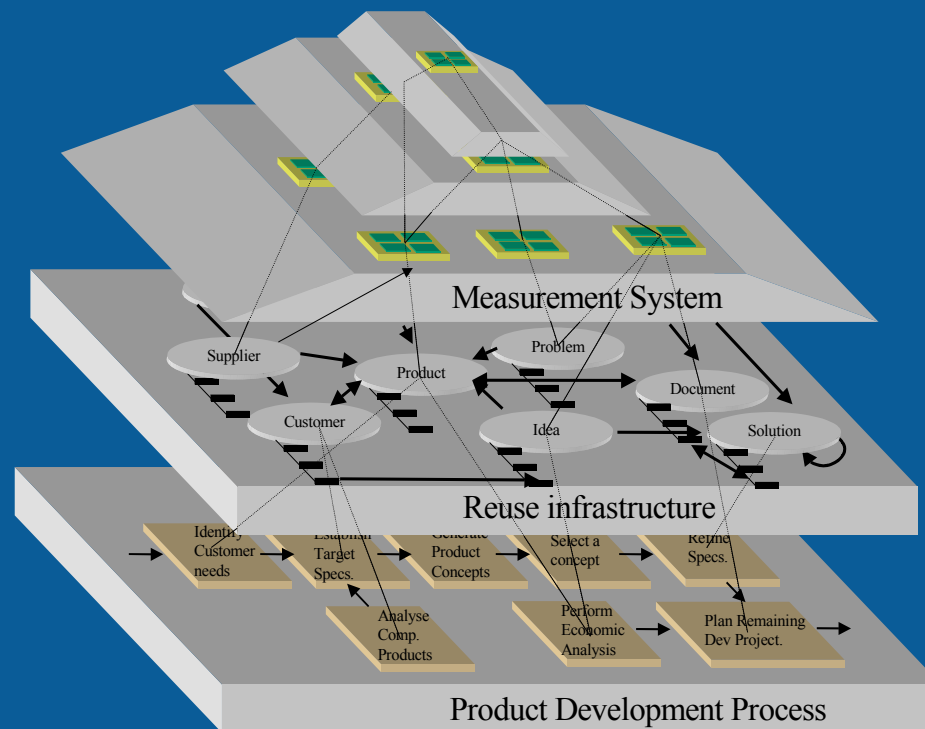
Measurement System

Supplier

Product

Problem

Document

Customer

Idea

Solution

Reuse infrastructure

Identify Customer needs

Establish Target Specs.

Generate Product Concepts

Select a concept

Refine Specs.

Analyse Comp. Products

Perform Economic Analysis

Plan Remaining Dev Project.

Product Development Process